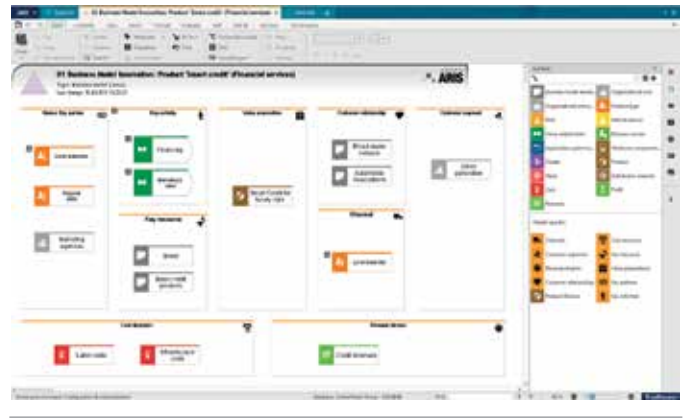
01 Business Model Innovation: Product "Smart credit" (Financial services)

ARIS

Major key partner

Key activity

Value proposition

Customer relationship

Customer segment

Key resources

Channel

Cost structure

Revenue stream

Credit revenues

Symbols

Model specific